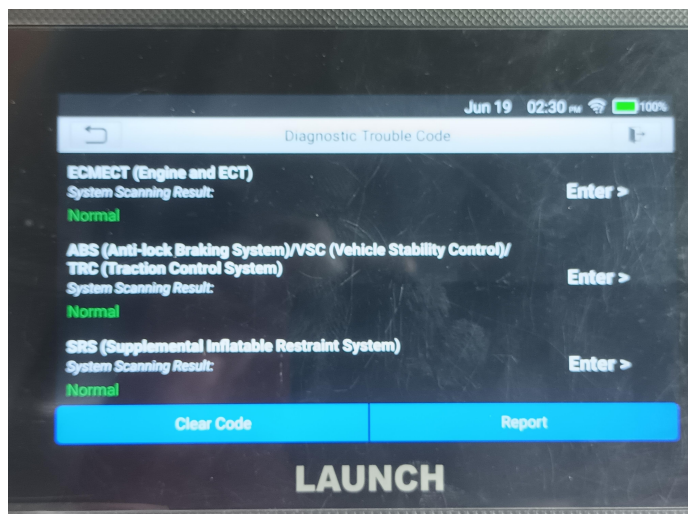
Jun 19 02:30 PM 100%

Diagnostic Trouble Code

ECMECT (Engine and ECT)
System Scanning Result:
Normal
Enter >

ABS (Anti-lock Braking System)/VSC (Vehicle Stability Control)/ TRC (Traction Control System)
System Scanning Result:
Normal
Enter >

SRS (Supplemental Inflatable Restraint System)
System Scanning Result:
Normal
Enter >

Clear Code

Report

LAUNCH